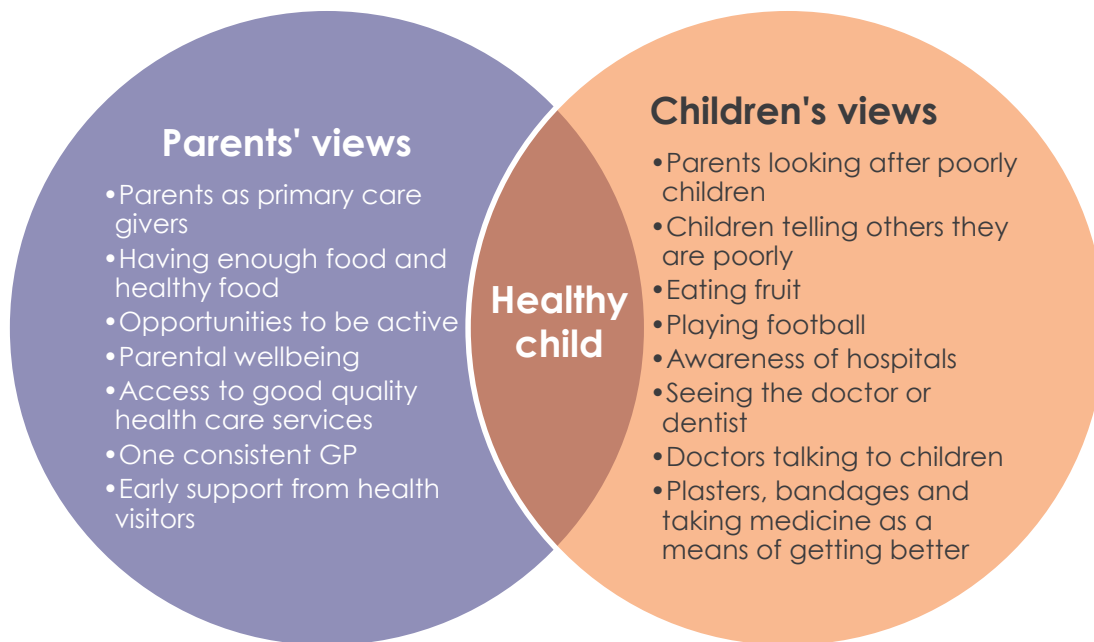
Parents' views

- Parents as primary care givers
- Having enough food and healthy food
- Opportunities to be active
- Parental wellbeing
- Access to good quality health care services
- One consistent GP
- Early support from health visitors

Healthy child

Children's views

- Parents looking after poorly children
- Children telling others they are poorly
- Eating fruit
- Playing football
- Awareness of hospitals
- Seeing the doctor or dentist
- Doctors talking to children
- Plasters, bandages and taking medicine as a means of getting better